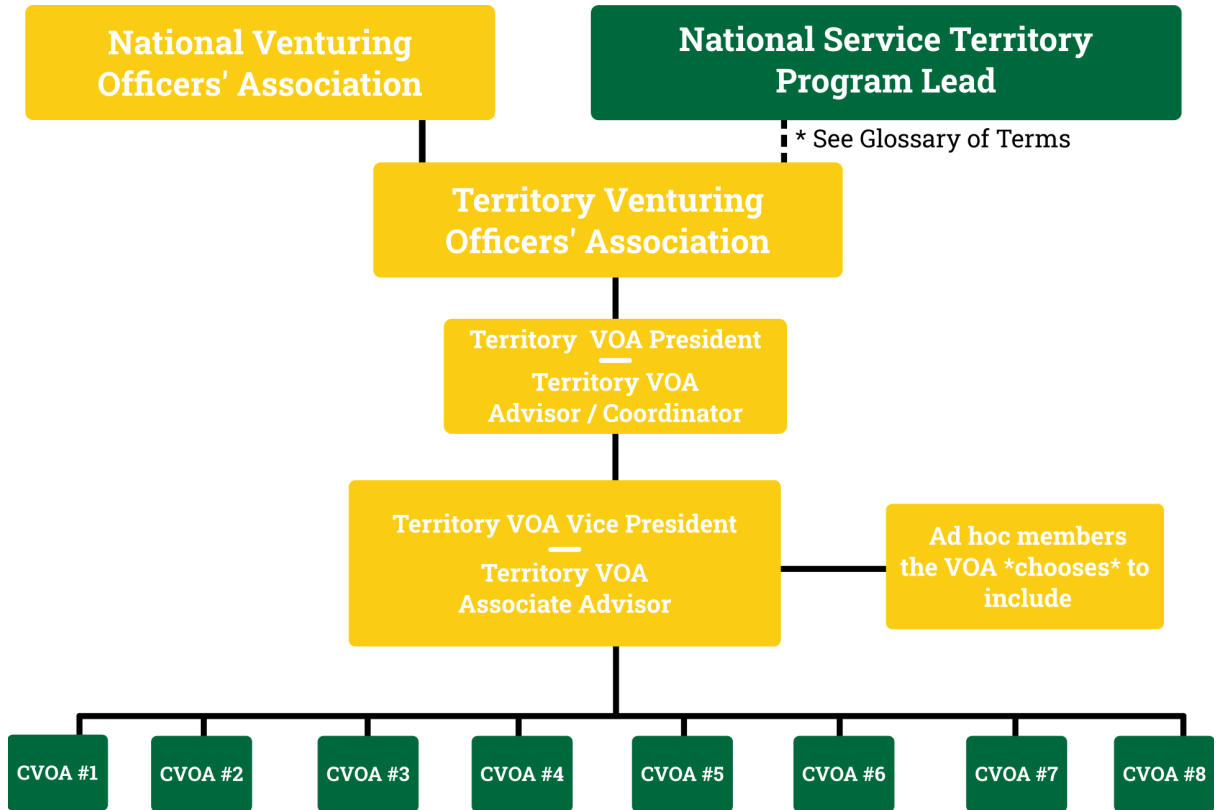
National Venturing Officers' Association

National Service Territory Program Lead

* See Glossary of Terms

Territory Venturing Officers' Association

Territory VOA President
Territory VOA Advisor / Coordinator

Territory VOA Vice President
Territory VOA Associate Advisor

Ad hoc members the VOA *chooses* to include

CVOA #1

CVOA #2

CVOA #3

CVOA #4

CVOA #5

CVOA #6

CVOA #7

CVOA #8